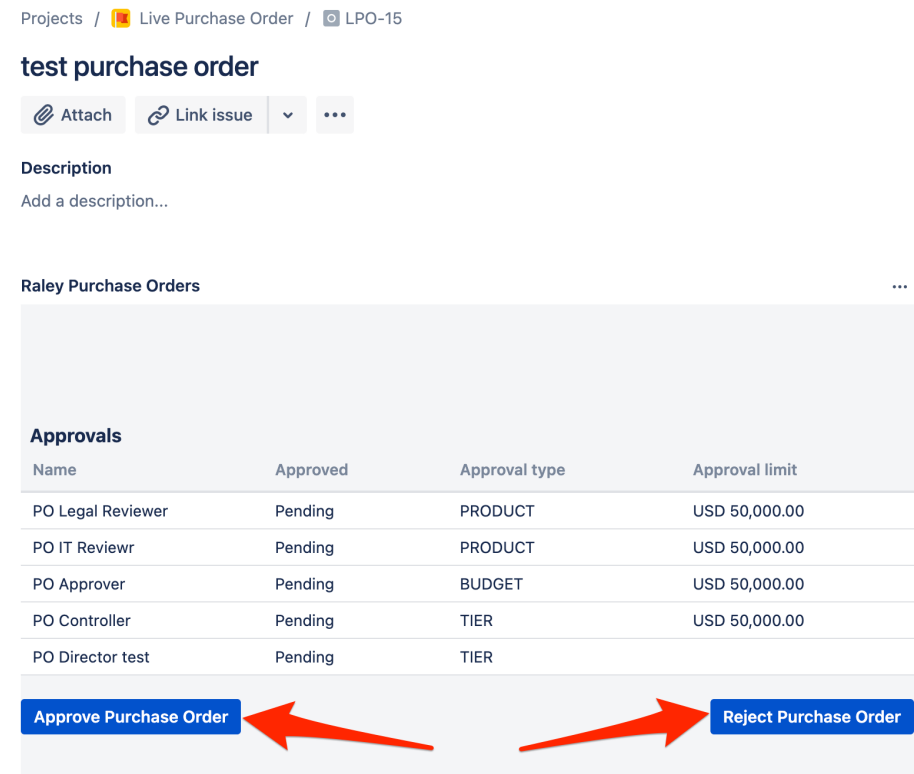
Projects / Live Purchase Order / LPO-15

test purchase order

Attach Link issue ...

Description

Add a description...

Raley Purchase Orders ...

Approvals

| Name | Approved | Approval type | Approval limit |
|---|---|---|---|
| PO Legal Reviewer | Pending | PRODUCT | USD 50,000.00 |
| PO IT Reviewr | Pending | PRODUCT | USD 50,000.00 |
| PO Approver | Pending | BUDGET | USD 50,000.00 |
| PO Controller | Pending | TIER | USD 50,000.00 |
| PO Director test | Pending | TIER | |

Approve Purchase Order

Reject Purchase Order